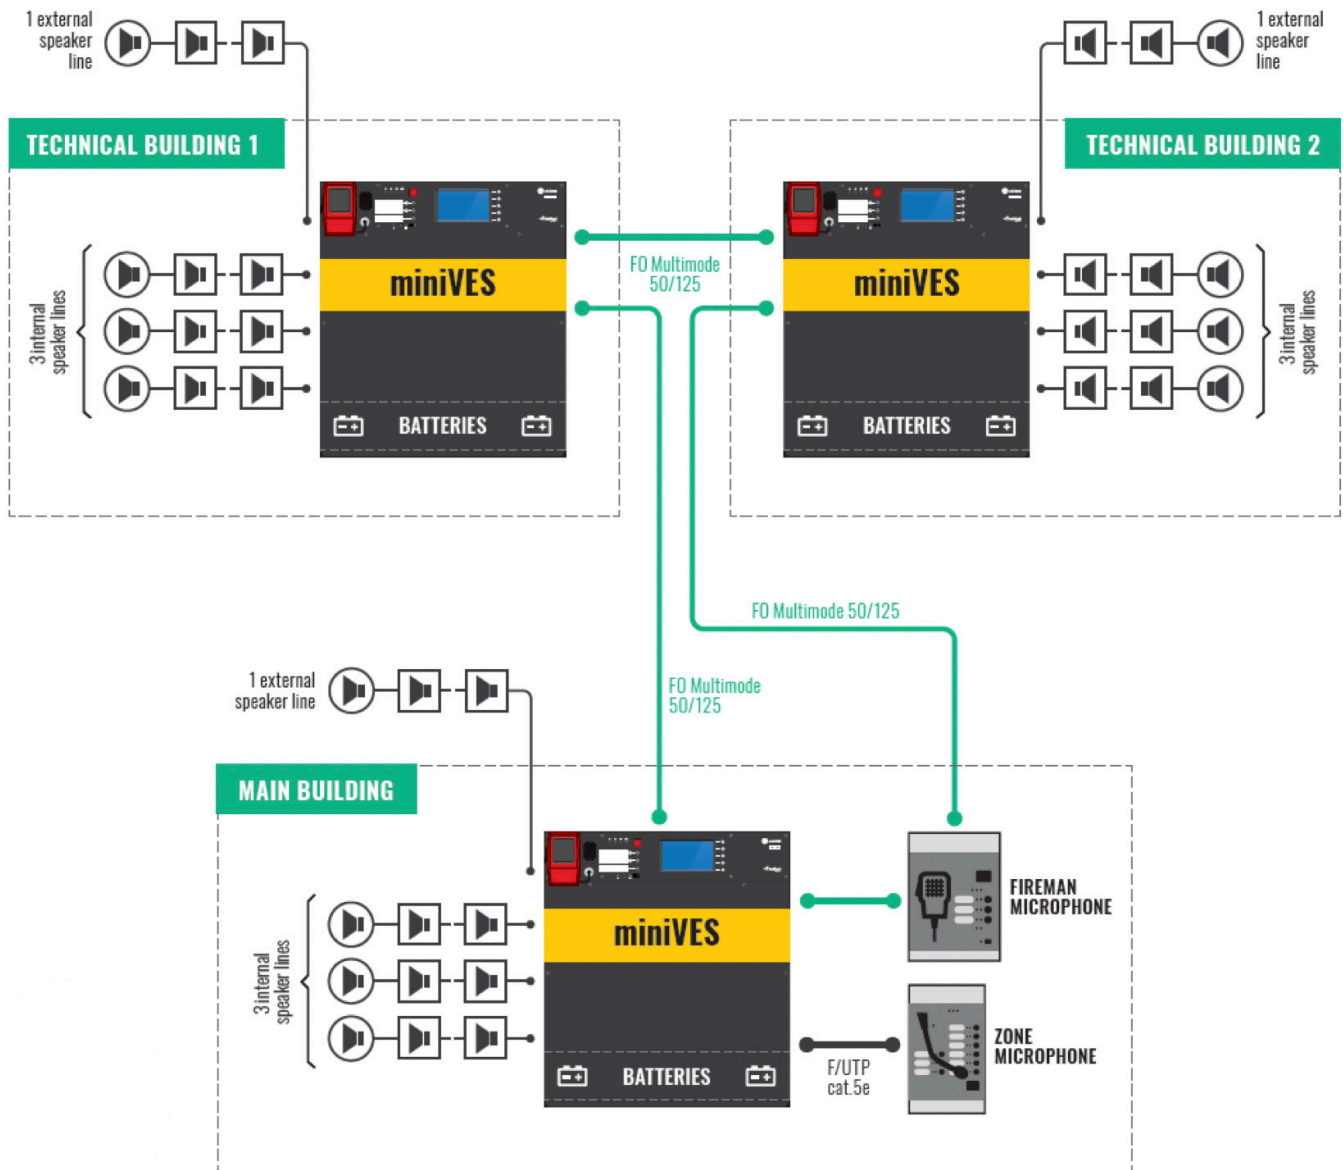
1 external speaker line

1 external speaker line

TECHNICAL BUILDING 1

TECHNICAL BUILDING 2

3 internal speaker lines

miniVES

BATTERIES

FO Multimode 50/125

miniVES

BATTERIES

3 internal speaker lines

FO Multimode 50/125

1 external speaker line

FO Multimode 50/125

MAIN BUILDING

3 internal speaker lines

miniVES

BATTERIES

FIREMAN MICROPHONE

F/UTP cat.5e

ZONE MICROPHONE